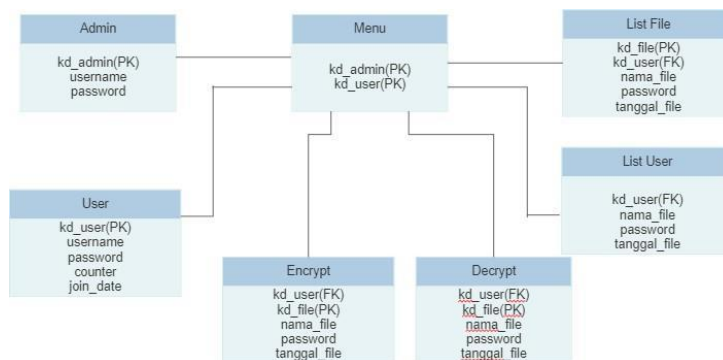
Admin

kd_admin(PK)
username
password

Menu

kd_admin(PK)
kd_user(PK)

List File

kd_file(PK)
kd_user(FK)
nama_file
password
tanggal_file

List User

kd_user(FK)
nama_file
password
tanggal_file

User

kd_user(PK)
username
password
counter
join_date

Encrypt

kd_user(FK)
kd_file(PK)
nama_file
password
tanggal_file

Decrypt

kd_user(FK)
kd_file(PK)
nama_file
password
tanggal_file